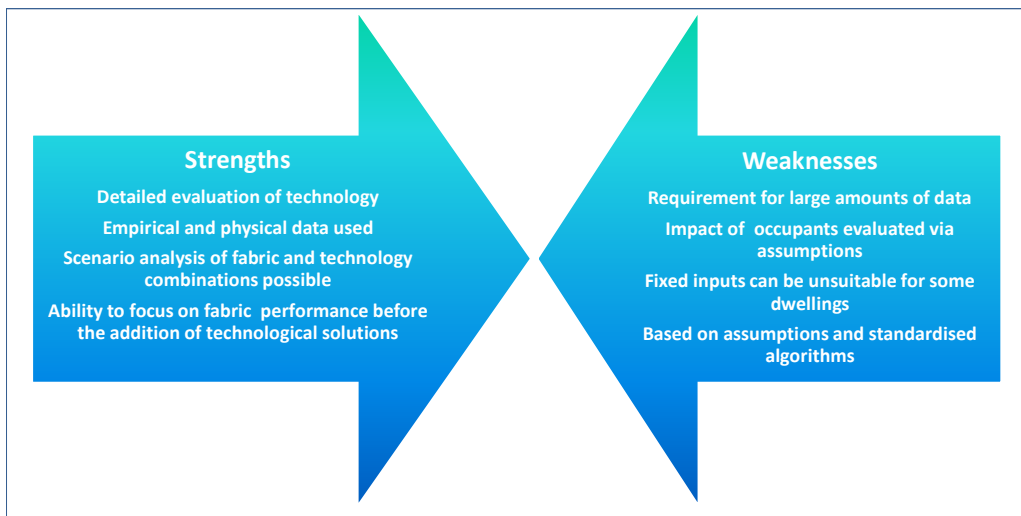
Strengths

Detailed evaluation of technology

Empirical and physical data used

Scenario analysis of fabric and technology combinations possible

Ability to focus on fabric performance before the addition of technological solutions

Weaknesses

Requirement for large amounts of data

Impact of occupants evaluated via assumptions

Fixed inputs can be unsuitable for some dwellings

Based on assumptions and standardised algorithms